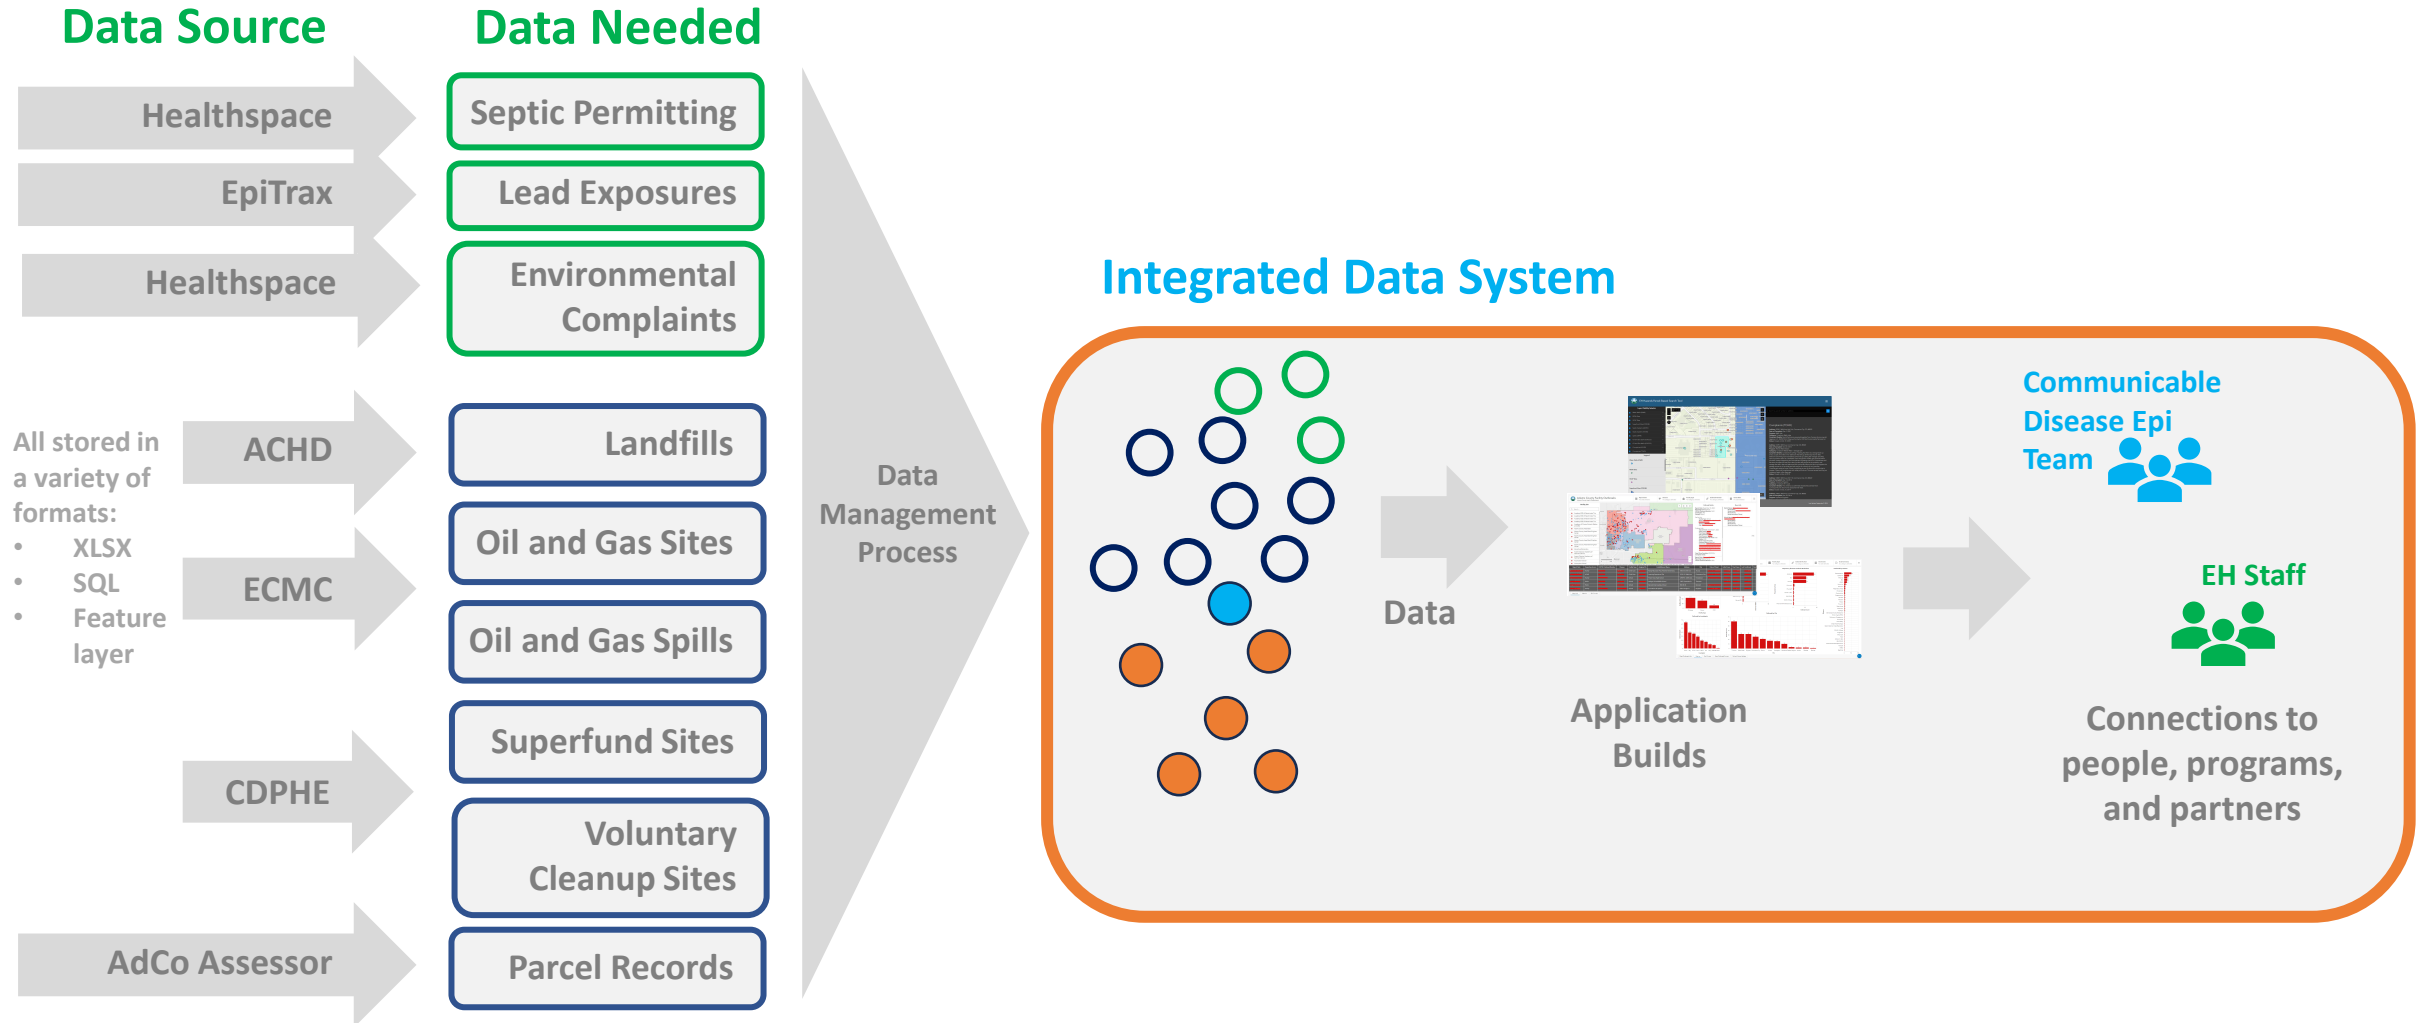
Data Source

Data Needed

Healthspace

Septic Permitting

EpiTrax

Lead Exposures

Healthspace

Environmental Complaints

All stored in a variety of formats:
- XLSX
- SQL
- Feature layer

ACHD

Landfills

ECMC

Oil and Gas Sites

Oil and Gas Spills

CDPHE

Superfund Sites

Voluntary Cleanup Sites

AdCo Assessor

Parcel Records

Data Management Process

Integrated Data System

Data

Application Builds

Communicable Disease Epi Team

EH Staff

Connections to people, programs, and partners